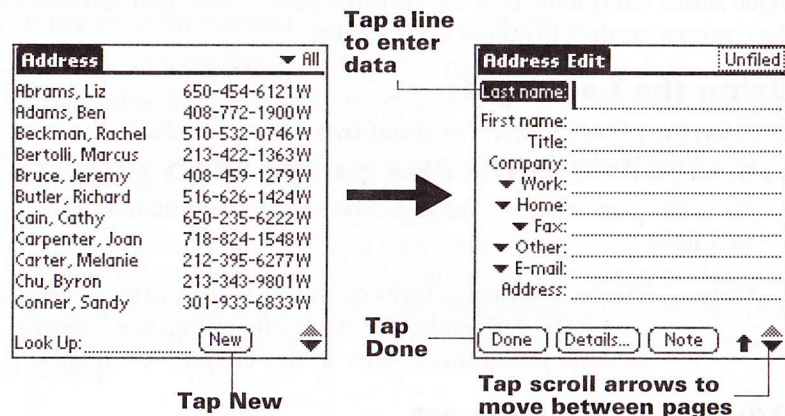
Tap a line to enter data

| Address | ▼ All |
|---|---|
| Abrams, Liz | 650-454-6121W |
| Adams, Ben | 408-772-1900W |
| Beckman, Rachel | 510-532-0746W |
| Bertolli, Marcus | 213-422-1363W |
| Bruce, Jeremy | 408-459-1279W |
| Butler, Richard | 516-626-1424W |
| Cain, Cathy | 650-235-6222W |
| Carpenter, Joan | 718-824-1548W |
| Carter, Melanie | 212-395-6277W |
| Chu, Byron | 213-343-9801W |
| Conner, Sandy | 301-933-6833W |

Look Up: New

Tap New

Address Edit Unfiled

Last name:
First name:
Title:
Company:
▼ Work:
▼ Home:
▼ Fax:
▼ Other:
▼ E-mail:
Address:

Done Details... Note

Tap Done

Tap scroll arrows to move between pages